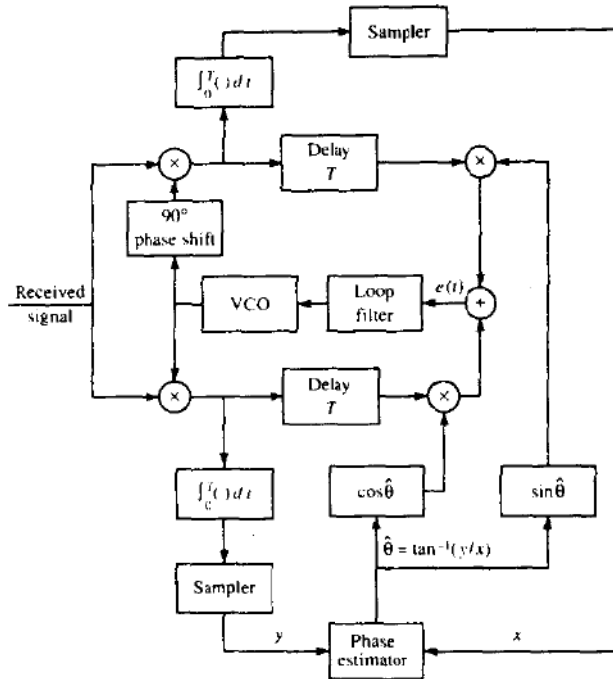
Sampler

$\int_0^T(\,)\,dt$

$\times$

Delay $T$

$\times$

90° phase shift

Received signal

VCO

Loop filter

$e(t)$

$+$

$\times$

Delay $T$

$\times$

$\int_0^T(\,)\,dt$

$\cos\hat{\theta}$

$\sin\hat{\theta}$

$\hat{\theta} = \tan^{-1}(y/x)$

Sampler

$y$

Phase estimator

$x$